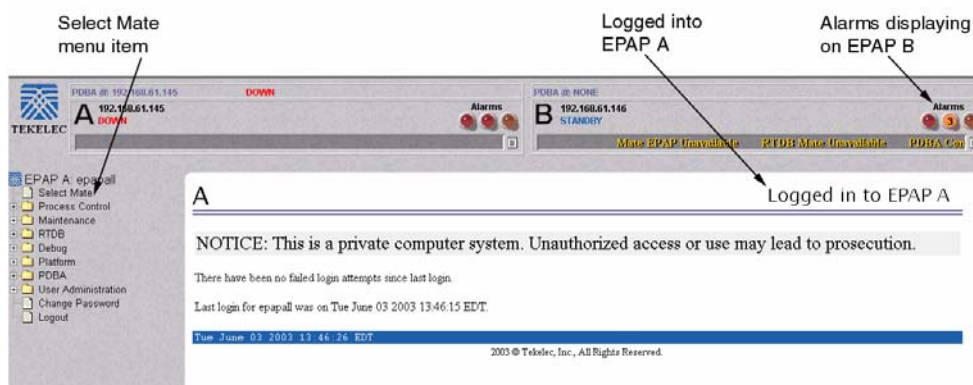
Select Mate menu item

Logged into EPAP A

Alarms displaying on EPAP B

TEKELEC

PDBA @ 192.168.61.145 DOWN

A 192.168.61.145 DOWN

Alarms

PDBA @ NONE

B 192.168.61.146 STANDBY

Alarms

3

Mate EPAP Unavailable RTDB Mate Unavailable PDBA Con

EPAP A: epapall
Select Mate
Process Control
Maintenance
RTDB
Debug
Platform
PDBA
User Administration
Change Password
Logout

A

Logged in to EPAP A

NOTICE: This is a private computer system. Unauthorized access or use may lead to prosecution.

There have been no failed login attempts since last login.

Last login for epapall was on Tue June 03 2003 13:46:15 EDT.

Tue June 03 2003 13:46:26 EDT

2003 © Tekelec, Inc., All Rights Reserved.